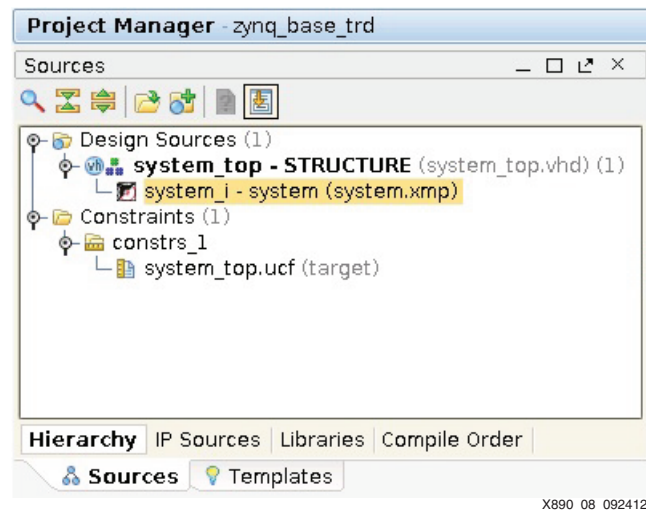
Project Manager - zynq_base_trd

Sources

Design Sources (1)
system_top - STRUCTURE (system_top.vhd) (1)
system_i - system (system.xmp)
Constraints (1)
constrs_1
system_top.ucf (target)

Hierarchy | IP Sources | Libraries | Compile Order

Sources | Templates

X890_08_092412